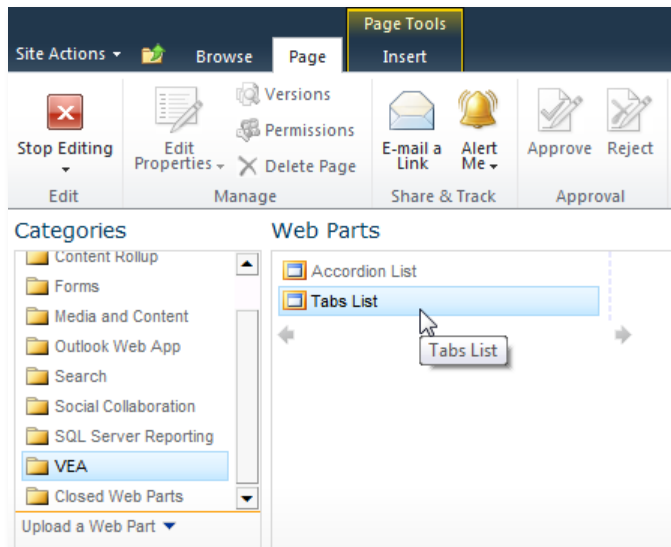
Page Tools

Site Actions ▾ Browse Page Insert

Stop Editing ▾
Edit

Edit Properties ▾
Versions
Permissions
Delete Page
Manage

E-mail a Link
Alert Me ▾
Share & Track

Approve
Reject
Approval

Categories

Content Rollup
Forms
Media and Content
Outlook Web App
Search
Social Collaboration
SQL Server Reporting
VEA
Closed Web Parts

Upload a Web Part ▾

Web Parts

Accordion List
Tabs List

Tabs List